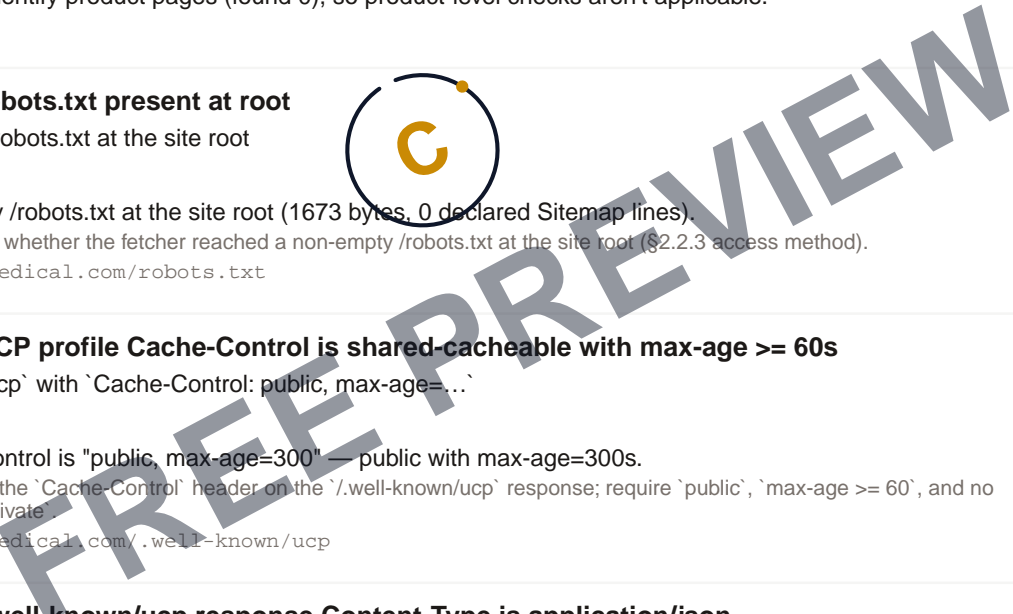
ently product pages (found 0), so product-level checks aren't applicable.

obots.txt present at root

robots.txt at the site root

C

/robots.txt at the site root (1673 bytes, 0 declared Sitemap lines).

whether the fetcher reached a non-empty /robots.txt at the site root (§2.2.3 access method).

edical.com/robots.txt

CP profile Cache-Control is shared-cacheable with max-age >= 60s

cp` with `Cache-Control: public, max-age=…`

ontrol is "public, max-age=300" — public with max-age=300s.

the `Cache-Control` header on the `/.well-known/ucp` response; require `public`, `max-age >= 60`, and no ivate`.

edical.com/.well-known/ucp

well-known/ucp response Content-Type is application/json

FREE PREVIEW